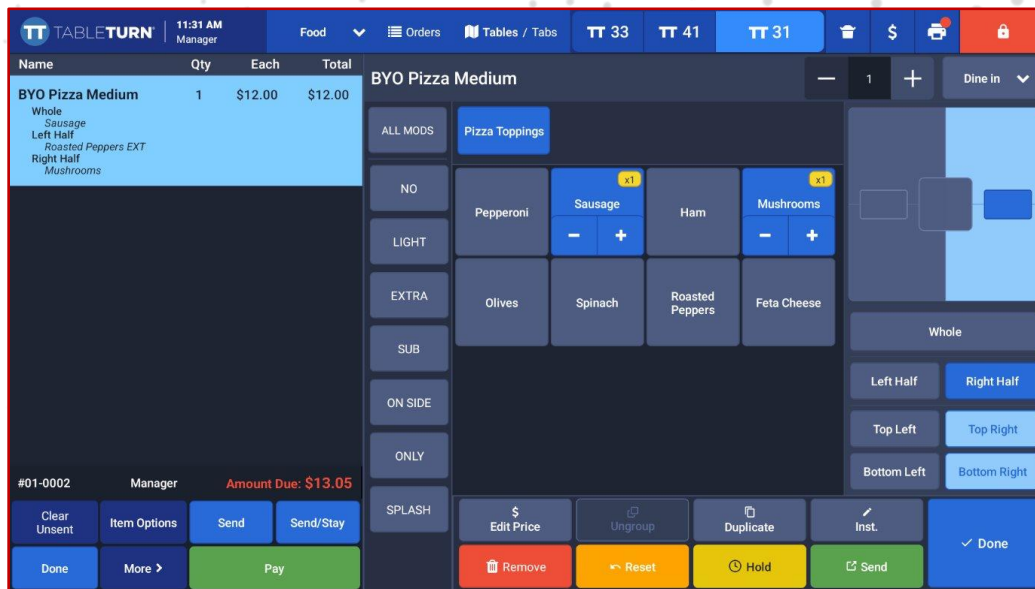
TT TABLETURN 11:31 AM Manager Food Orders Tables / Tabs TT 33 TT 41 TT 31 $

| Name | Qty | Each | Total |
|---|---|---|---|
| BYO Pizza Medium | 1 | $12.00 | $12.00 |

Whole
Sausage
Left Half
Roasted Peppers EXT
Right Half
Mushrooms

#01-0002 Manager Amount Due: $13.05

Clear Unsent
Item Options
Send
Send/Stay
Done
More >
Pay

BYO Pizza Medium
1
Dine in

ALL MODS
Pizza Toppings
NO
LIGHT
EXTRA
SUB
ON SIDE
ONLY
SPLASH

Pepperoni
x1 Sausage
Ham
x1 Mushrooms
Olives
Spinach
Roasted Peppers
Feta Cheese

Whole
Left Half
Right Half
Top Left
Top Right
Bottom Left
Bottom Right

$ Edit Price
Ungroup
Duplicate
Inst.
Done
Remove
Reset
Hold
Send